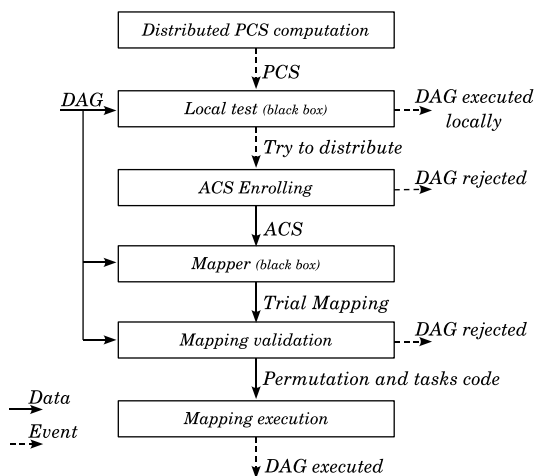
Distributed PCS computation

PCS

DAG

Local test (black box)

DAG executed locally

Try to distribute

ACS Enrolling

DAG rejected

ACS

Mapper (black box)

Trial Mapping

Mapping validation

DAG rejected

Permutation and tasks code

Data

Event

Mapping execution

DAG executed